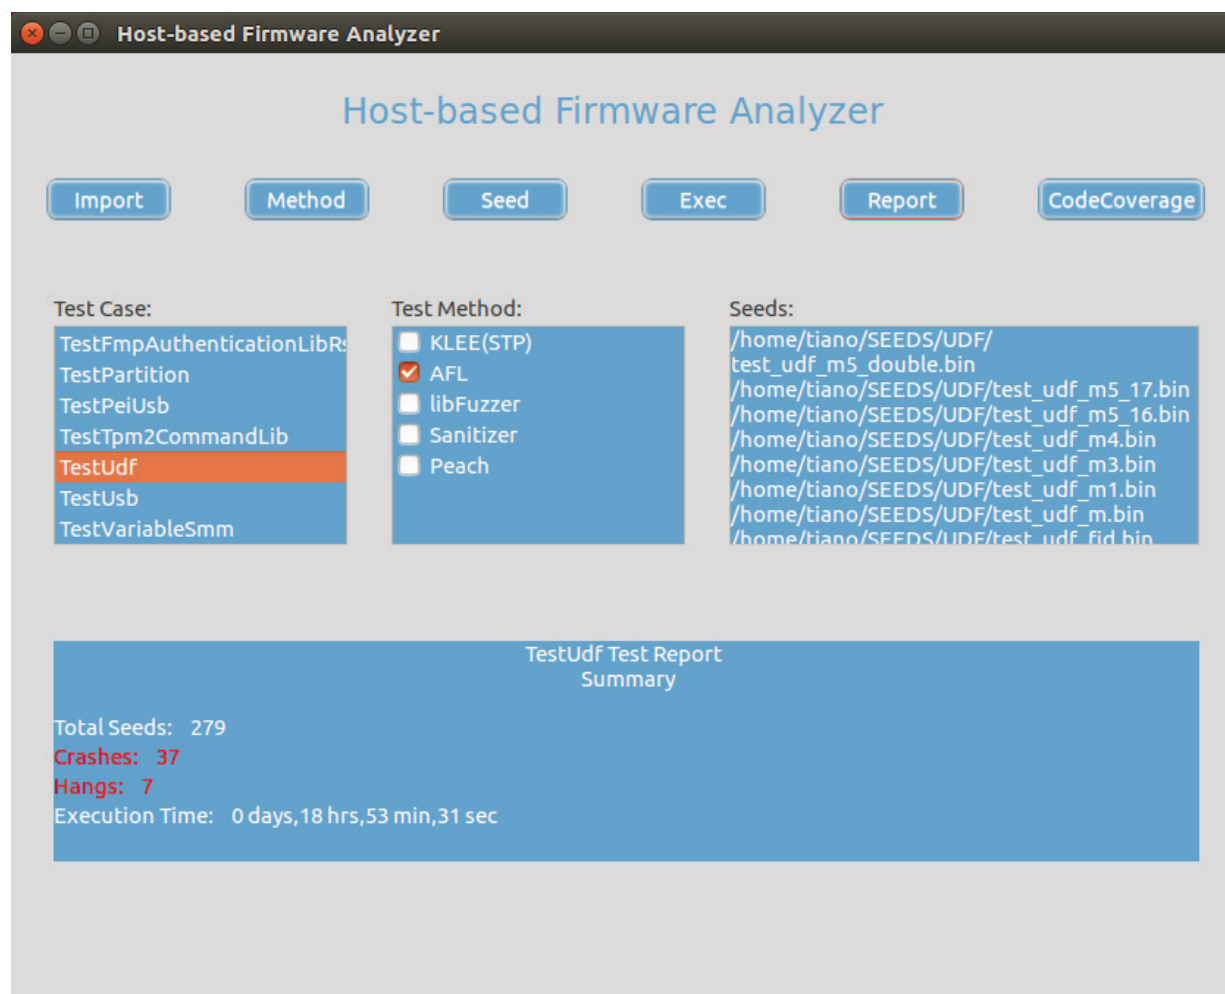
Host-based Firmware Analyzer

Host-based Firmware Analyzer

Import Method Seed Exec Report CodeCoverage

Test Case:
TestFmpAuthenticationLibR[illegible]
TestPartition
TestPeiUsb
TestTpm2CommandLib
TestUdf
TestUsb
TestVariableSmm

Test Method:
KLEE(STP)
AFL
libFuzzer
Sanitizer
Peach

Seeds:
/home/tiano/SEEDS/UDF/test_udf_m5_double.bin
/home/tiano/SEEDS/UDF/test_udf_m5_17.bin
/home/tiano/SEEDS/UDF/test_udf_m5_16.bin
/home/tiano/SEEDS/UDF/test_udf_m4.bin
/home/tiano/SEEDS/UDF/test_udf_m3.bin
/home/tiano/SEEDS/UDF/test_udf_m1.bin
/home/tiano/SEEDS/UDF/test_udf_m.bin
/home/tiano/SEEDS/UDF/test_udf_fid.bin

TestUdf Test Report
Summary

Total Seeds: 279
Crashes: 37
Hangs: 7
Execution Time: 0 days,18 hrs,53 min,31 sec